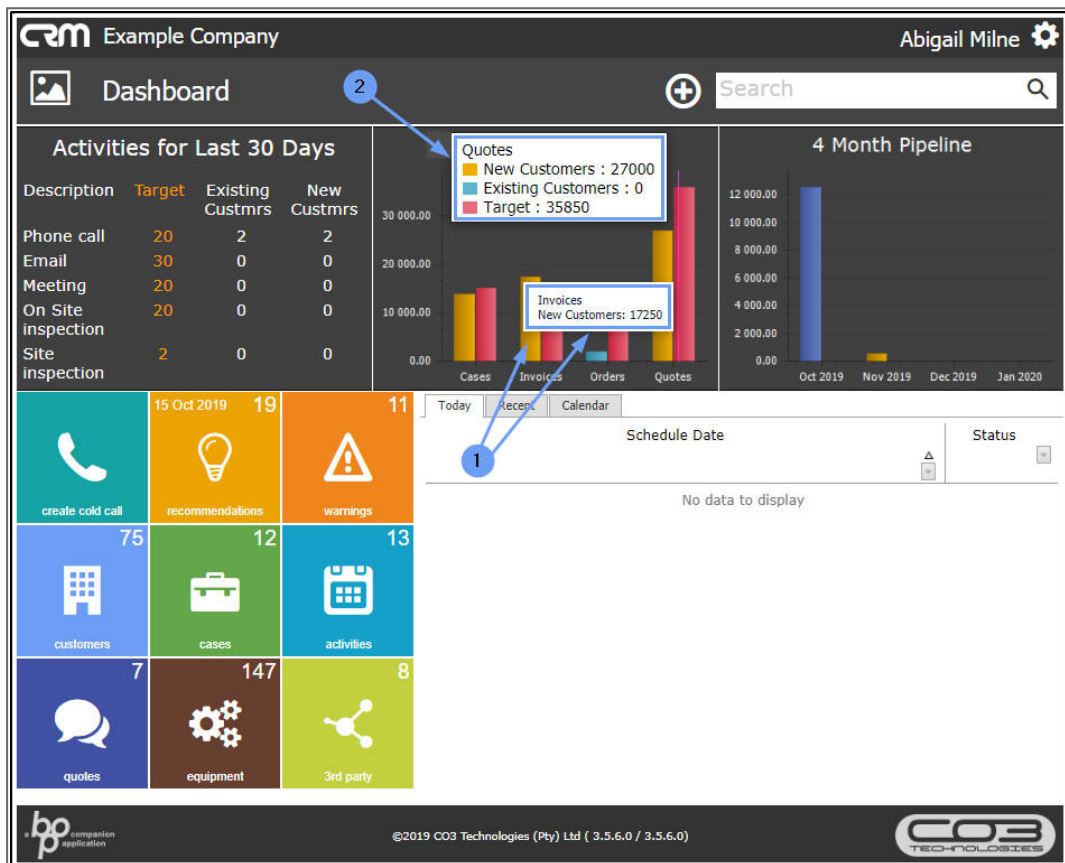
CRM Example Company

Abigail Milne

Dashboard

Search

2

Activities for Last 30 Days

| Description | Target | Existing Custmrs | New Custmrs |
|---|---|---|---|
| Phone call | 20 | 2 | 2 |
| Email | 30 | 0 | 0 |
| Meeting | 20 | 0 | 0 |
| On Site inspection | 20 | 0 | 0 |
| Site inspection | 2 | 0 | 0 |

Quotes
New Customers : 27000
Existing Customers : 0
Target : 35850

30 000.00
20 000.00
10 000.00
0.00

Invoices
New Customers: 17250

Cases Invoices Orders Quotes

4 Month Pipeline

12 000.00
10 000.00
8 000.00
6 000.00
4 000.00
2 000.00
0.00

Oct 2019 Nov 2019 Dec 2019 Jan 2020

1

create cold call

15 Oct 2019 19
recommendations

11
warnings

75
customers

12
cases

13
activities

7
quotes

147
equipment

8
3rd party

Today Recent Calendar

Schedule Date

Status

No data to display

bp companion application

©2019 CO3 Technologies (Pty) Ltd ( 3.5.6.0 / 3.5.6.0)

CO3 TECHNOLOGIES